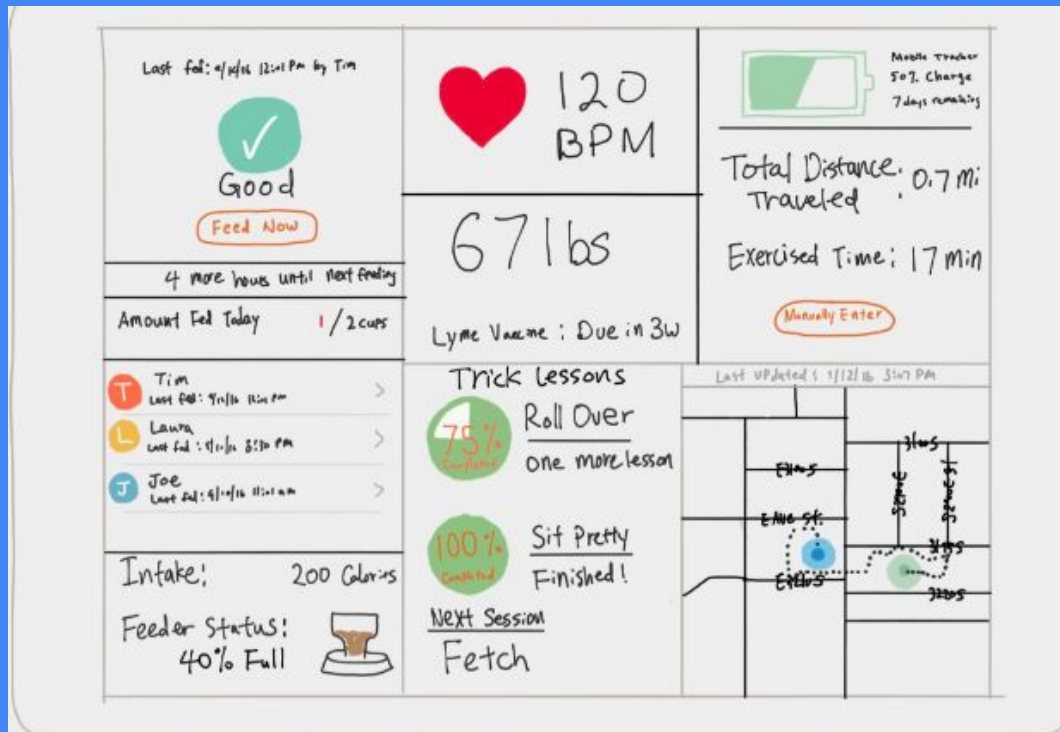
Last fed: 4/10/16 12:01 PM by Tim

Good

Feed Now

4 more hours until next feeding

Amount Fed Today 1/2 cups

T Tim
Last fed: 4/10/16 12:01 PM

L Laura
Last fed: 4/10/16 8:30 PM

J Joe
Last fed: 4/10/16 11:01 AM

Intake: 200 Calories

Feeder Status: 40% Full

120 BPM

67 lbs

Lyme Vaccine: Due in 3W

Trick Lessons

75% Completed
Roll Over
one more lesson

100% Completed
Sit Pretty
Finished!

Next Session
Fetch

Mobile Tracker
50% Charge
7 days remaining

Total Distance Traveled: 0.7 mi

Exercised Time: 17 min

Manually Enter

Last Updated: 1/12/16 3:07 PM

31st S
E 4th S
E 4th St.
E 3rd S
30th
32nd S
31st S
32nd S
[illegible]